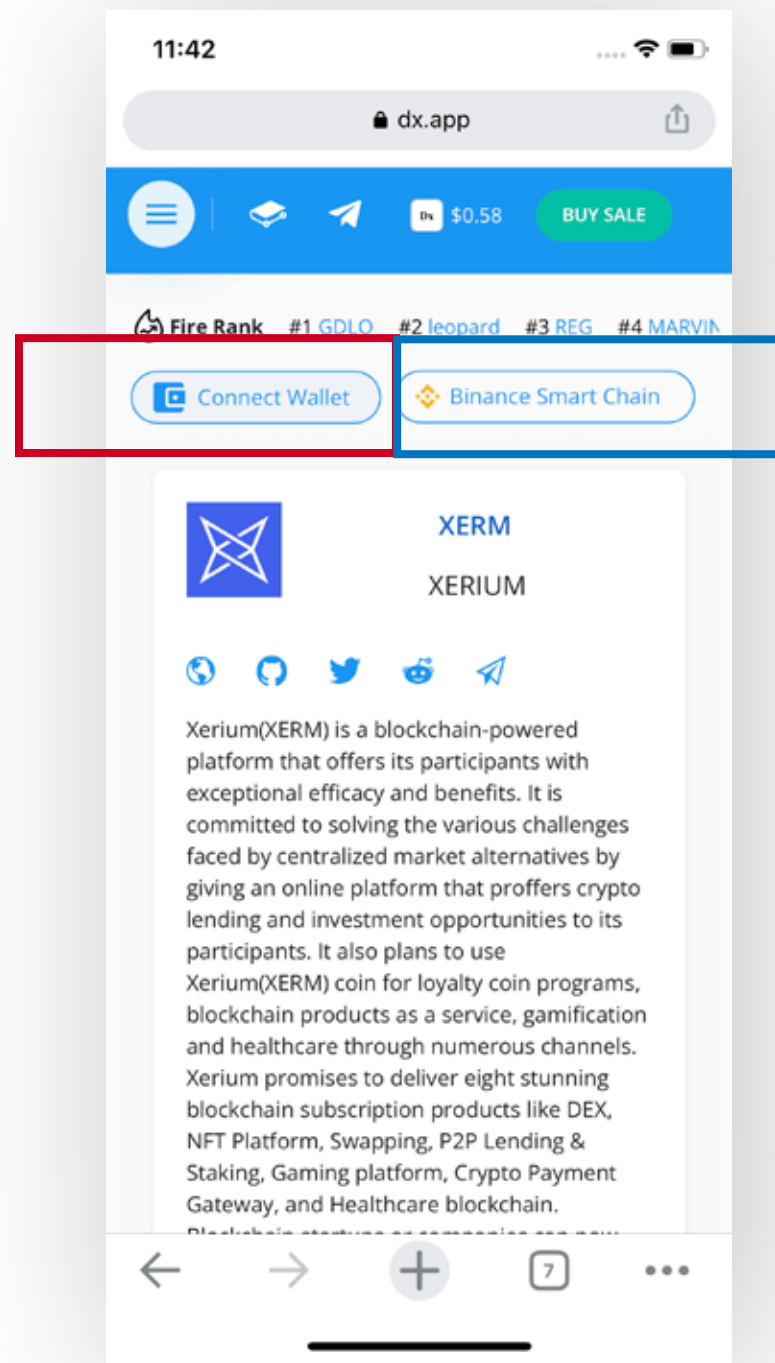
11:42

dx.app

Dx $0.58 BUY SALE

Fire Rank #1 GDLO #2 leopard #3 REG #4 MARVIN

Connect Wallet

Binance Smart Chain

XERM

XERIUM

Xerium(XERM) is a blockchain-powered platform that offers its participants with exceptional efficacy and benefits. It is committed to solving the various challenges faced by centralized market alternatives by giving an online platform that proffers crypto lending and investment opportunities to its participants. It also plans to use Xerium(XERM) coin for loyalty coin programs, blockchain products as a service, gamification and healthcare through numerous channels. Xerium promises to deliver eight stunning blockchain subscription products like DEX, NFT Platform, Swapping, P2P Lending & Staking, Gaming platform, Crypto Payment Gateway, and Healthcare blockchain. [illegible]

7